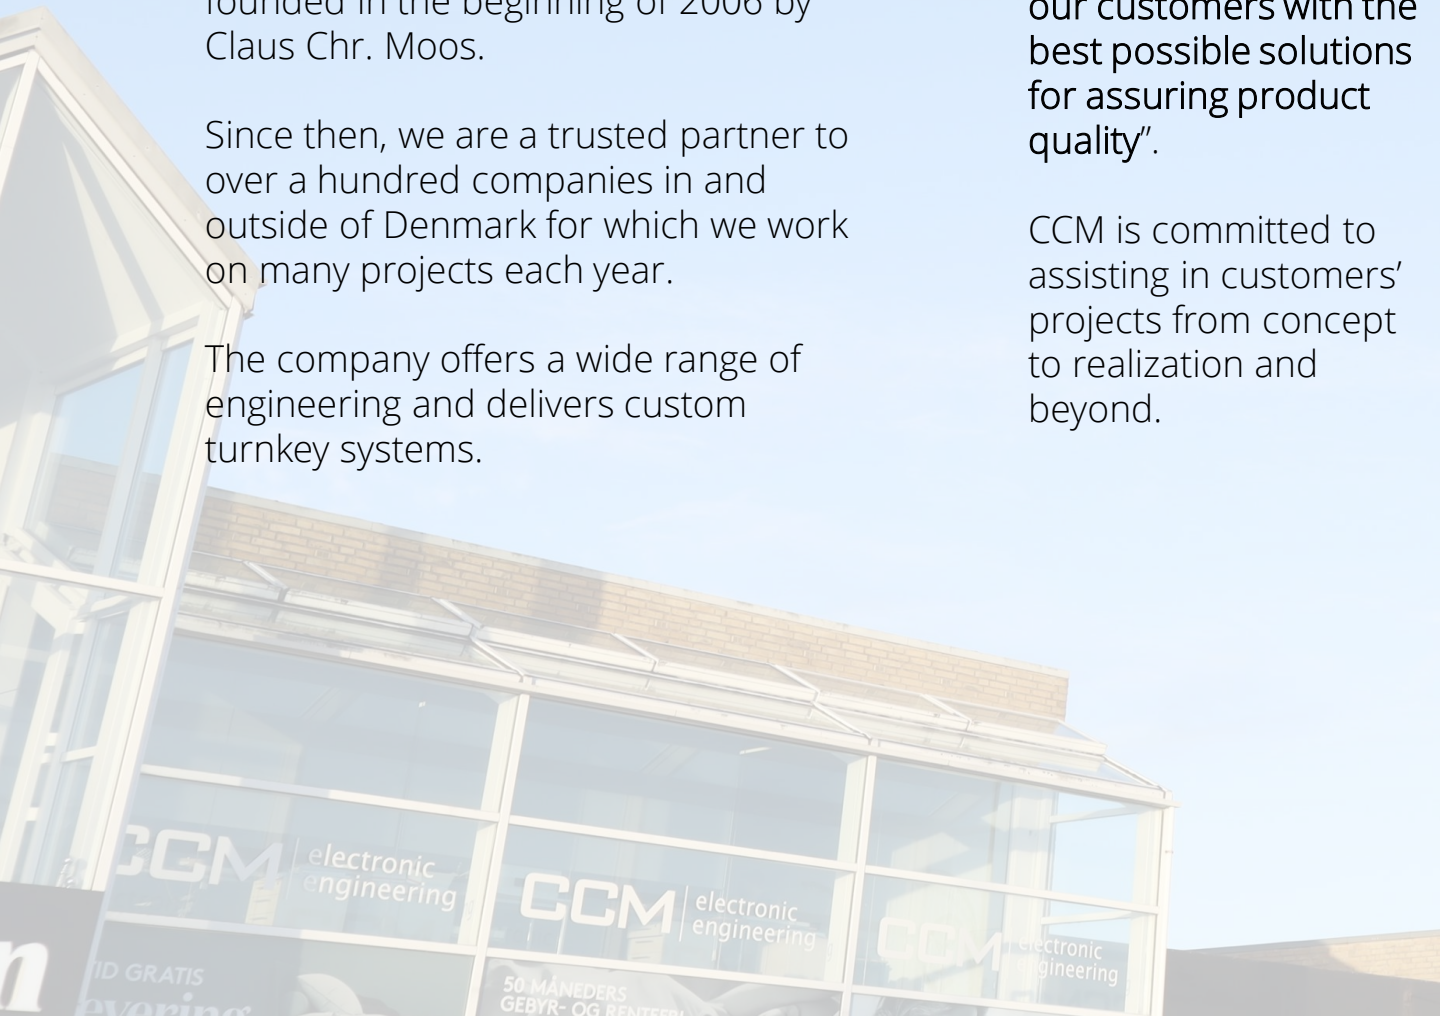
founded in the beginning of 2006 by Claus Chr. Moos.

Since then, we are a trusted partner to over a hundred companies in and outside of Denmark for which we work on many projects each year.

The company offers a wide range of engineering and delivers custom turnkey systems.

our customers with the best possible solutions for assuring product quality".

CCM is committed to assisting in customers' projects from concept to realization and beyond.

CCM electronic engineering

CCM electronic engineering

CCM electronic engineering

ID GRATIS

50 MÅNEDERS GEBYR- OG RENTEFRI